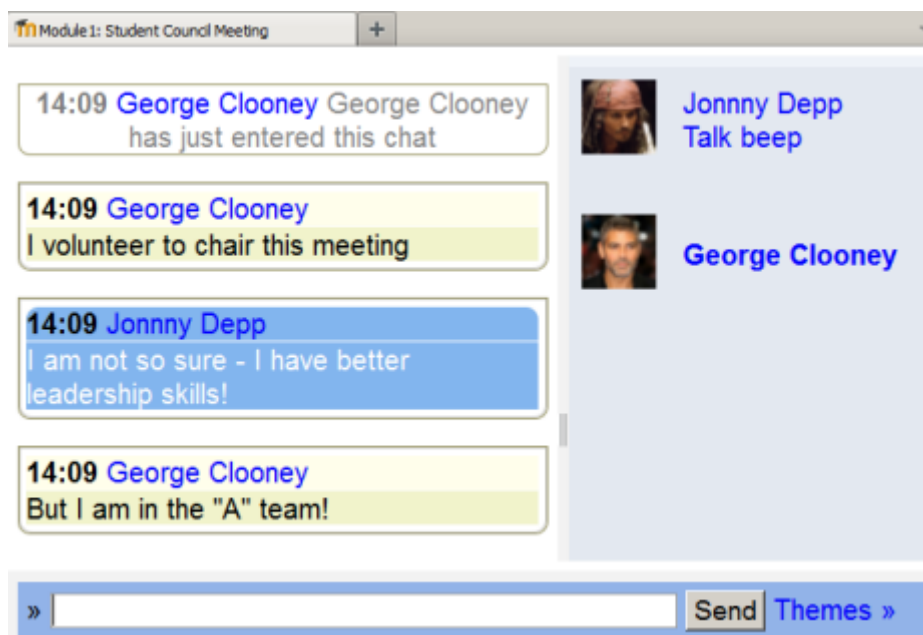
Module 1: Student Council Meeting +

14:09 George Clooney George Clooney has just entered this chat

14:09 George Clooney
I volunteer to chair this meeting

14:09 Jonnny Depp
I am not so sure - I have better leadership skills!

14:09 George Clooney
But I am in the "A" team!

Jonnny Depp
Talk beep

George Clooney

» Send Themes »